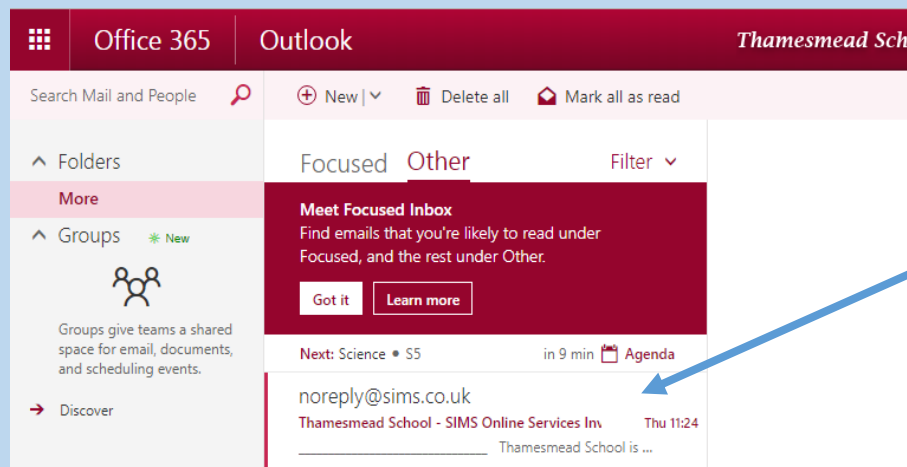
Office 365 Outlook Thamesmead Sch

Search Mail and People

New | Delete all Mark all as read

Folders
More
Groups New

Groups give teams a shared space for email, documents, and scheduling events.

Discover

Focused Other Filter

Meet Focused Inbox
Find emails that you're likely to read under Focused, and the rest under Other.

Got it Learn more

Next: Science • S5 in 9 min Agenda

noreply@sims.co.uk
Thamesmead School - SIMS Online Services Inv Thu 11:24
__________________ Thamesmead School is ...